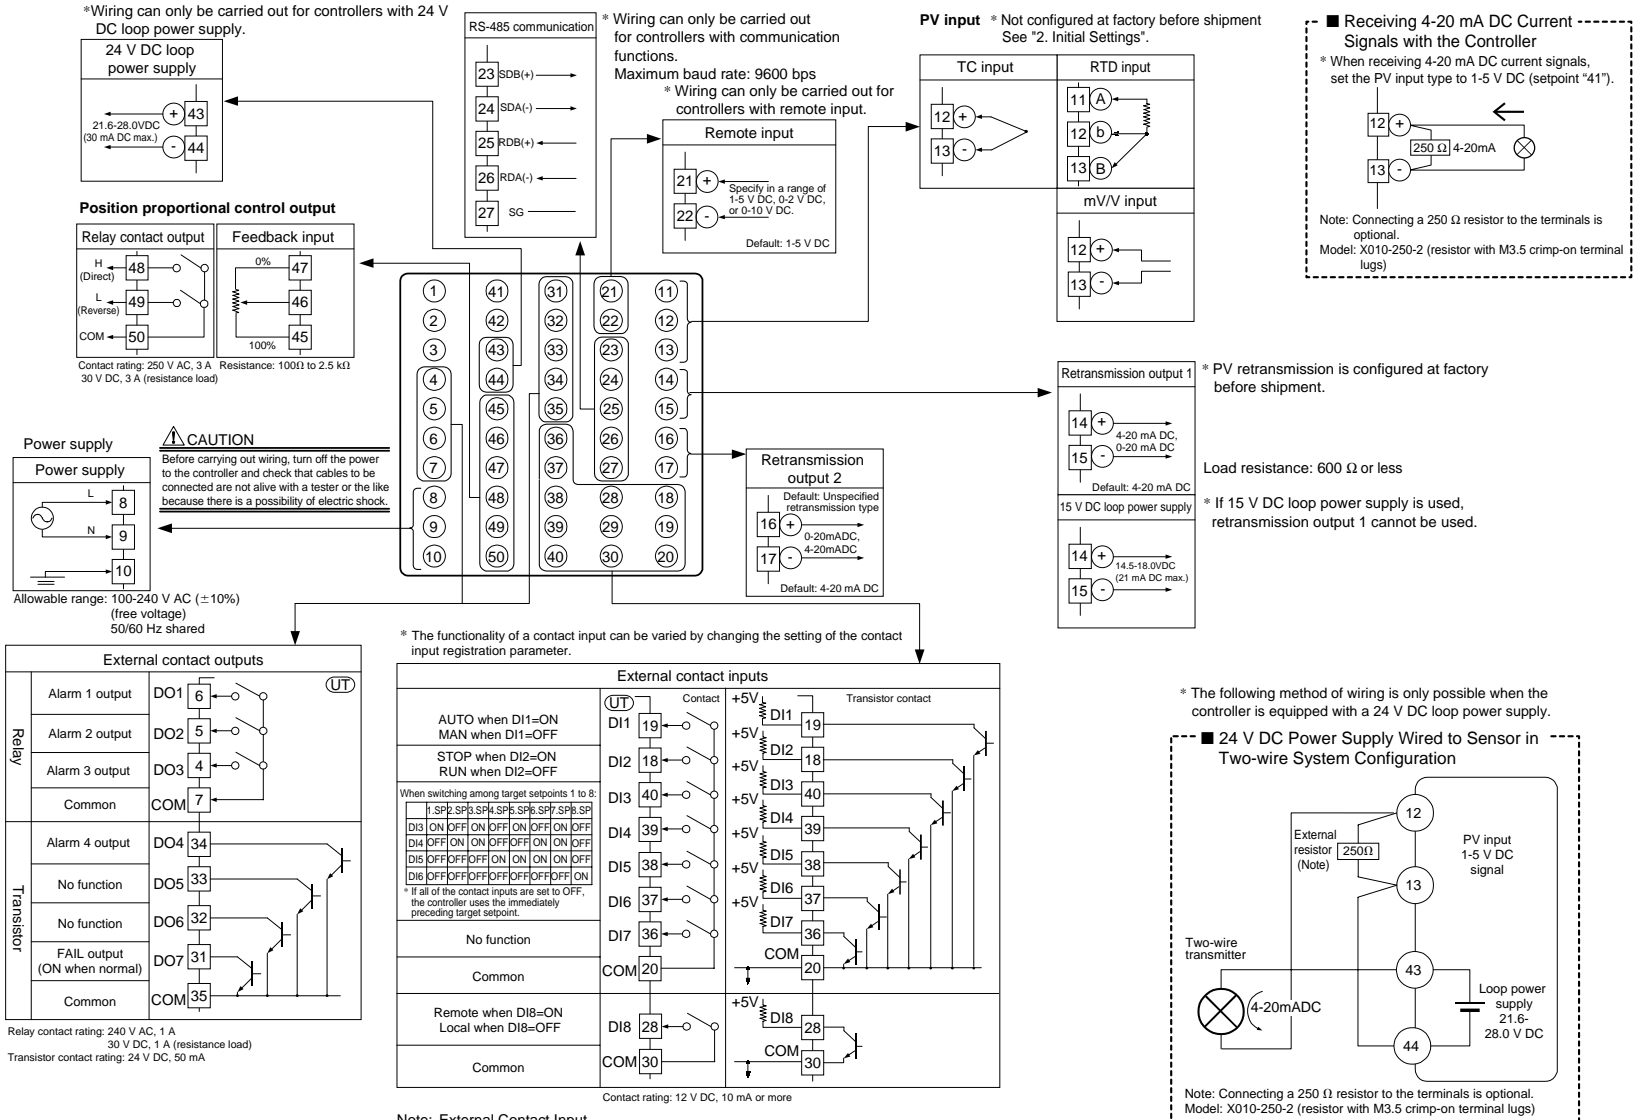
*Wiring can only be carried out for controllers with 24 V DC loop power supply.

24 V DC loop power supply

21.6-28.0VDC (30 mA DC max.)
+ 43
- 44

RS-485 communication
23 SDB(+)
24 SDA(-)
25 RDB(+)
26 RDA(-)
27 SG

* Wiring can only be carried out for controllers with communication functions.
Maximum baud rate: 9600 bps

* Wiring can only be carried out for controllers with remote input.

Remote input
21 +
22 -
Specify in a range of 1-5 V DC, 0-2 V DC, or 0-10 V DC.
Default: 1-5 V DC

PV input * Not configured at factory before shipment See "2. Initial Settings".

TC input
12 +
13 -

RTD input
11 A
12 b
13 B

mV/V input
12 +
13 -

■ Receiving 4-20 mA DC Current Signals with the Controller
* When receiving 4-20 mA DC current signals, set the PV input type to 1-5 V DC (setpoint "41").
12 +
13 -
250 Ω 4-20mA
Note: Connecting a 250 Ω resistor to the terminals is optional.
Model: X010-250-2 (resistor with M3.5 crimp-on terminal lugs)

Position proportional control output

Relay contact output
H (Direct) 48
L (Reverse) 49
COM 50
Contact rating: 250 V AC, 3 A
30 V DC, 3 A (resistance load)

Feedback input
0% 47
46
100% 45
Resistance: 100Ω to 2.5 kΩ

1 2 3 4 5 6 7 8 9 10
41 42 43 44 45 46 47 48 49 50
31 32 33 34 35 36 37 38 39 40
21 22 23 24 25 26 27 28 29 30
11 12 13 14 15 16 17 18 19 20

Retransmission output 1
14 +
15 -
4-20 mA DC, 0-20 mA DC
Default: 4-20 mA DC

* PV retransmission is configured at factory before shipment.

Load resistance: 600 Ω or less

15 V DC loop power supply
14 +
15 -
14.5-18.0VDC (21 mA DC max.)

* If 15 V DC loop power supply is used, retransmission output 1 cannot be used.

Power supply

⚠CAUTION
Before carrying out wiring, turn off the power to the controller and check that cables to be connected are not alive with a tester or the like because there is a possibility of electric shock.

Power supply
L 8
N 9
10
Allowable range: 100-240 V AC (±10%) (free voltage) 50/60 Hz shared

Retransmission output 2
Default: Unspecified retransmission type
16 +
17 -
0-20mADC, 4-20mADC
Default: 4-20 mA DC

* The functionality of a contact input can be varied by changing the setting of the contact input registration parameter.

External contact outputs
UT
| | | | |
|---|---|---|---|
| Relay | Alarm 1 output | DO1 | 6 |
| | Alarm 2 output | DO2 | 5 |
| | Alarm 3 output | DO3 | 4 |
| | Common | COM | 7 |
| Transistor | Alarm 4 output | DO4 | 34 |
| | No function | DO5 | 33 |
| | No function | DO6 | 32 |
| | FAIL output (ON when normal) | DO7 | 31 |
| | Common | COM | 35 |

Relay contact rating: 240 V AC, 1 A
30 V DC, 1 A (resistance load)
Transistor contact rating: 24 V DC, 50 mA

External contact inputs
UT Contact +5V Transistor contact

AUTO when DI1=ON
MAN when DI1=OFF
DI1 19
STOP when DI2=ON
RUN when DI2=OFF
DI2 18
When switching among target setpoints 1 to 8:

| | 1.SP | 2.SP | 3.SP | 4.SP | 5.SP | 6.SP | 7.SP | 8.SP |
|---|---|---|---|---|---|---|---|---|
| DI3 | ON | OFF | ON | OFF | ON | OFF | ON | OFF |
| DI4 | OFF | ON | ON | OFF | OFF | ON | ON | OFF |
| DI5 | OFF | OFF | OFF | ON | ON | ON | ON | OFF |
| DI6 | OFF | OFF | OFF | OFF | OFF | OFF | OFF | ON |

* If all of the contact inputs are set to OFF, the controller uses the immediately preceding target setpoint.
DI3 40
DI4 39
DI5 38
DI6 37
No function DI7 36
Common COM 20
Remote when DI8=ON
Local when DI8=OFF
DI8 28
Common COM 30
+5V DI1 19 +5V DI2 18 +5V DI3 40 +5V DI4 39 +5V DI5 38 +5V DI6 37 +5V DI7 36 COM 20 +5V DI8 28 COM 30

Contact rating: 12 V DC, 10 mA or more

Note: External Contact Input

* The following method of wiring is only possible when the controller is equipped with a 24 V DC loop power supply.

■ 24 V DC Power Supply Wired to Sensor in Two-wire System Configuration
12
External resistor (Note) 250Ω
13
PV input 1-5 V DC signal
Two-wire transmitter
4-20mADC
43
44
Loop power supply 21.6-28.0 V DC
Note: Connecting a 250 Ω resistor to the terminals is optional.
Model: X010-250-2 (resistor with M3.5 crimp-on terminal lugs)